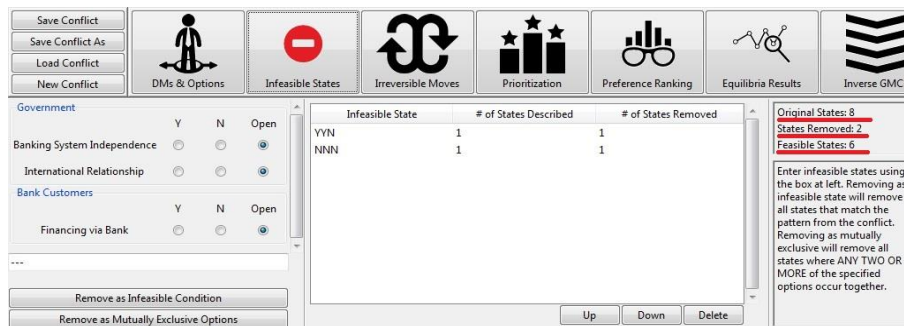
Save Conflict
Save Conflict As
Load Conflict
New Conflict

DMs & Options | Infeasible States | Irreversible Moves | Prioritization | Preference Ranking | Equilibria Results | Inverse GMC

Government

| | Y | N | Open |
|---|---|---|---|
| Banking System Independence | | | |
| International Relationship | | | |

Bank Customers

| | Y | N | Open |
|---|---|---|---|
| Financing via Bank | | | |

---

Remove as Infeasible Condition
Remove as Mutually Exclusive Options

| Infeasible State | # of States Described | # of States Removed |
|---|---|---|
| YYN | 1 | 1 |
| NNN | 1 | 1 |

Up Down Delete

Original States: 8
States Removed: 2
Feasible States: 6

Enter infeasible states using the box at left. Removing as infeasible state will remove all states that match the pattern from the conflict. Removing as mutually exclusive will remove all states where ANY TWO OR MORE of the specified options occur together.